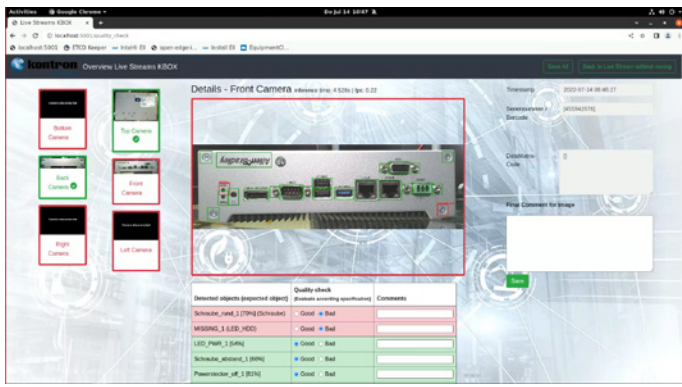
Activities Google Chrome Do Jul 14 10:47

Live Streams KBOX

localhost:5001/quality_check

localhost:5901 ETCD Keeper Intel® EI open-edge-i... Install EI EquipmentC...

kontron Overview Live Streams KBOX

Save All Back to Live Stream without saving

Bottom Camera

Top Camera

Back Camera

Front Camera

Right Camera

Left Camera

Details - Front Camera inference time: 4.528s | fps: 0.22

Timestamp 2022-07-14 08:46:27

Serialnumber / Barcode W03942978

Datamatrix-Code 0

Final Comment for image

Save

| Detected objects (expected object) | Quality-check (Evaluate according specification) | Comments |
|---|---|---|
| Schraube_rund_1 [79%] (Schraube) | Good Bad | |
| MISSING_1 (LED_HDD) | Good Bad | |
| LED_PWR_1 [54%] | Good Bad | |
| Schraube_abstand_1 [86%] | Good Bad | |
| Powerstecker_off_1 [81%] | Good Bad | |